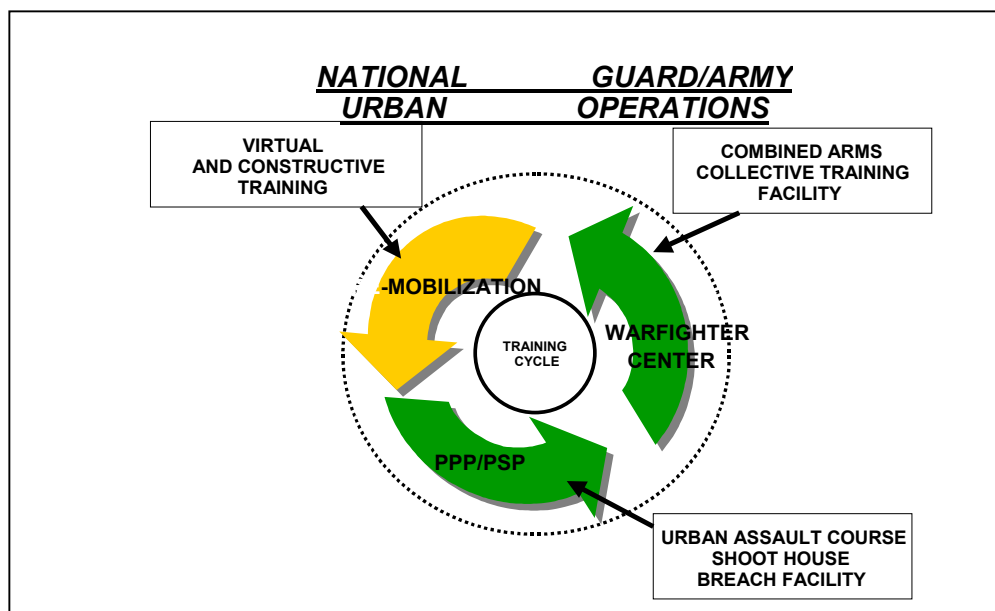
NATIONAL GUARD/ARMY URBAN OPERATIONS

VIRTUAL AND CONSTRUCTIVE TRAINING

COMBINED ARMS COLLECTIVE TRAINING FACILITY

-MOBILIZATION

TRAINING CYCLE

WARFIGHTER CENTER

PPP/PSP

URBAN ASSAULT COURSE SHOOT HOUSE BREACH FACILITY